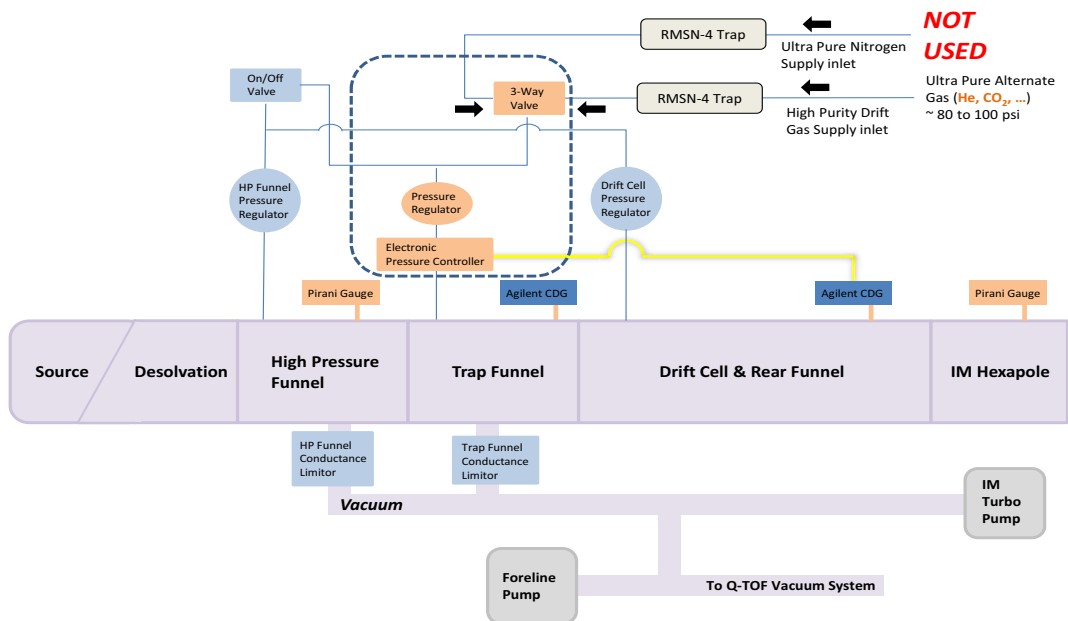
RMSN-4 Trap

Ultra Pure Nitrogen Supply inlet

NOT USED

Ultra Pure Alternate Gas (He, $CO_2$, ...) ~ 80 to 100 psi

On/Off Valve

3-Way Valve

RMSN-4 Trap

High Purity Drift Gas Supply inlet

HP Funnel Pressure Regulator

Pressure Regulator

Drift Cell Pressure Regulator

Electronic Pressure Controller

Pirani Gauge

Agilent CDG

Agilent CDG

Pirani Gauge

Source

Desolvation

High Pressure Funnel

Trap Funnel

Drift Cell & Rear Funnel

IM Hexapole

HP Funnel Conductance Limitor

Trap Funnel Conductance Limitor

Vacuum

IM Turbo Pump

Foreline Pump

To Q-TOF Vacuum System